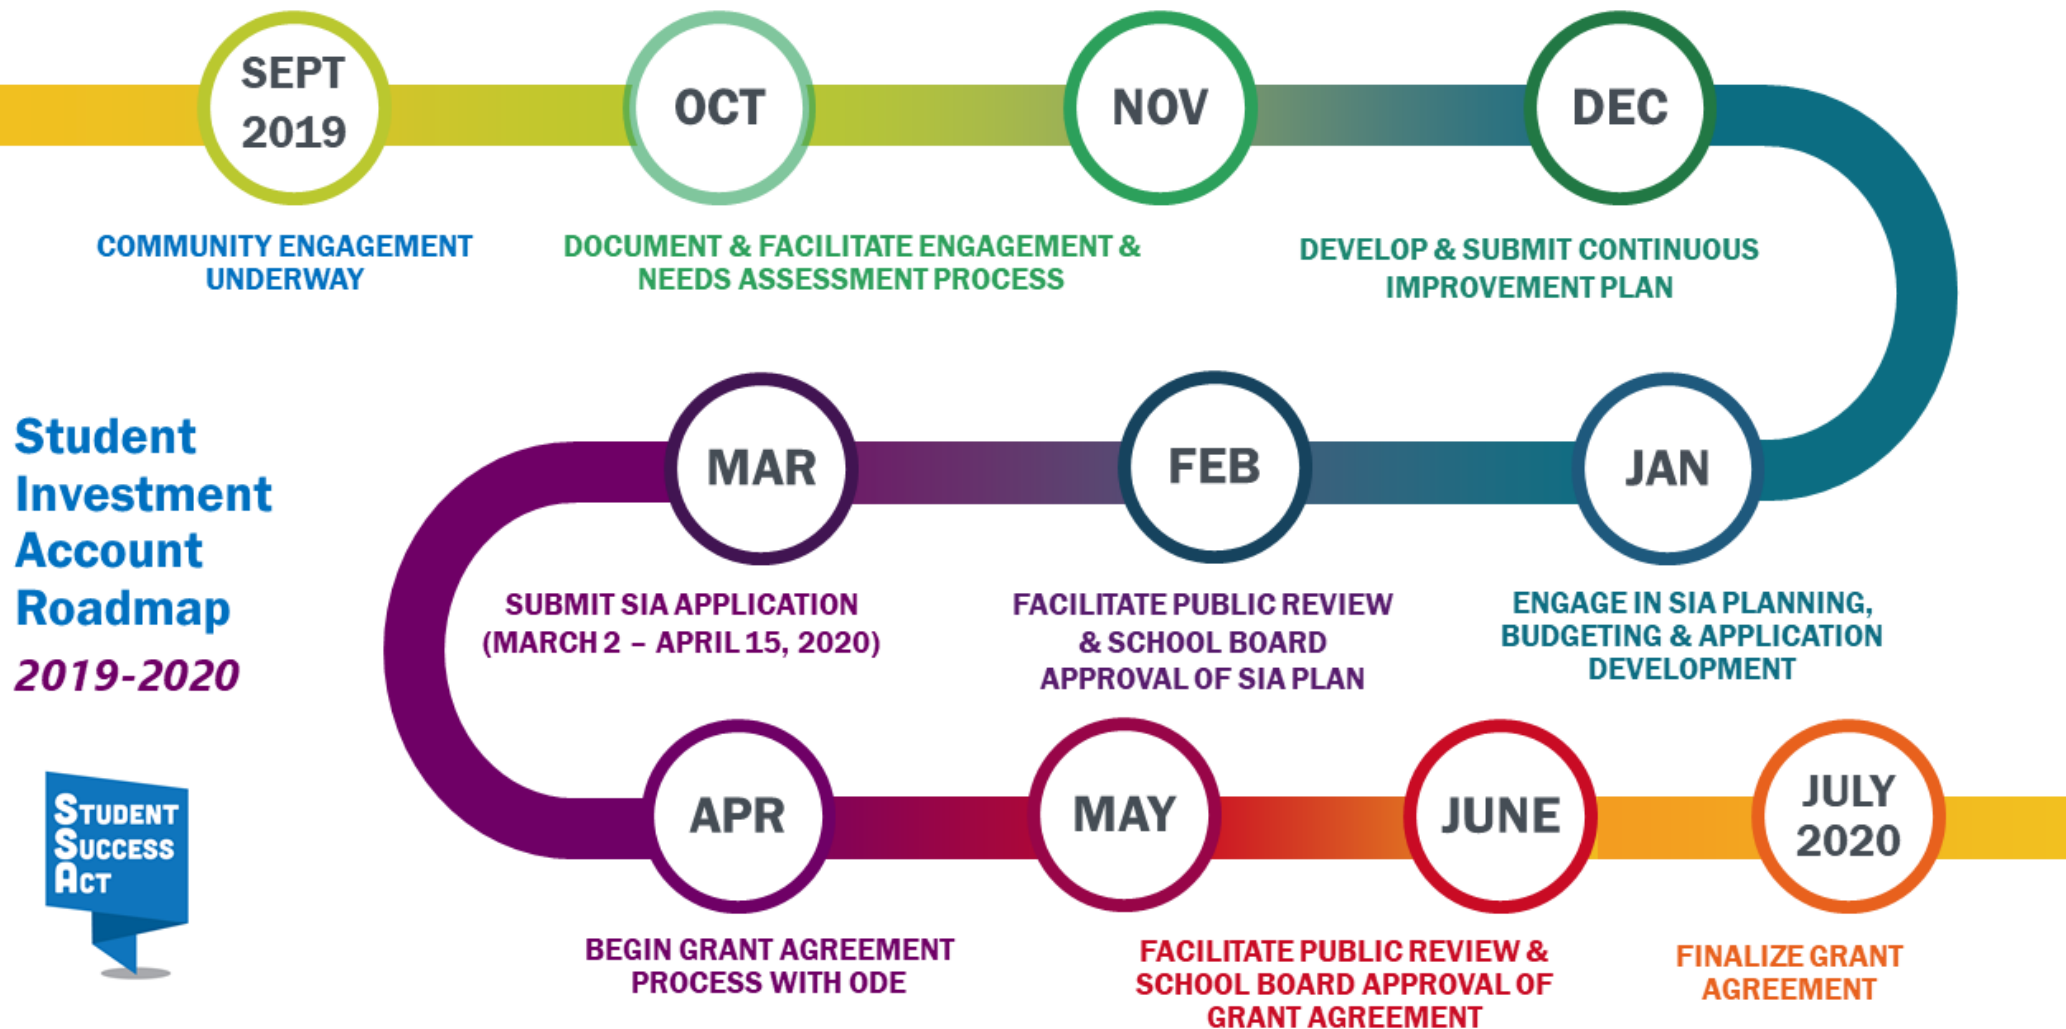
SEPT 2019

OCT

NOV

DEC

COMMUNITY ENGAGEMENT UNDERWAY

DOCUMENT & FACILITATE ENGAGEMENT & NEEDS ASSESSMENT PROCESS

DEVELOP & SUBMIT CONTINUOUS IMPROVEMENT PLAN

Student Investment Account Roadmap

2019-2020

MAR

FEB

JAN

SUBMIT SIA APPLICATION (MARCH 2 – APRIL 15, 2020)

FACILITATE PUBLIC REVIEW & SCHOOL BOARD APPROVAL OF SIA PLAN

ENGAGE IN SIA PLANNING, BUDGETING & APPLICATION DEVELOPMENT

STUDENT SUCCESS ACT

APR

MAY

JUNE

JULY 2020

BEGIN GRANT AGREEMENT PROCESS WITH ODE

FACILITATE PUBLIC REVIEW & SCHOOL BOARD APPROVAL OF GRANT AGREEMENT

FINALIZE GRANT AGREEMENT